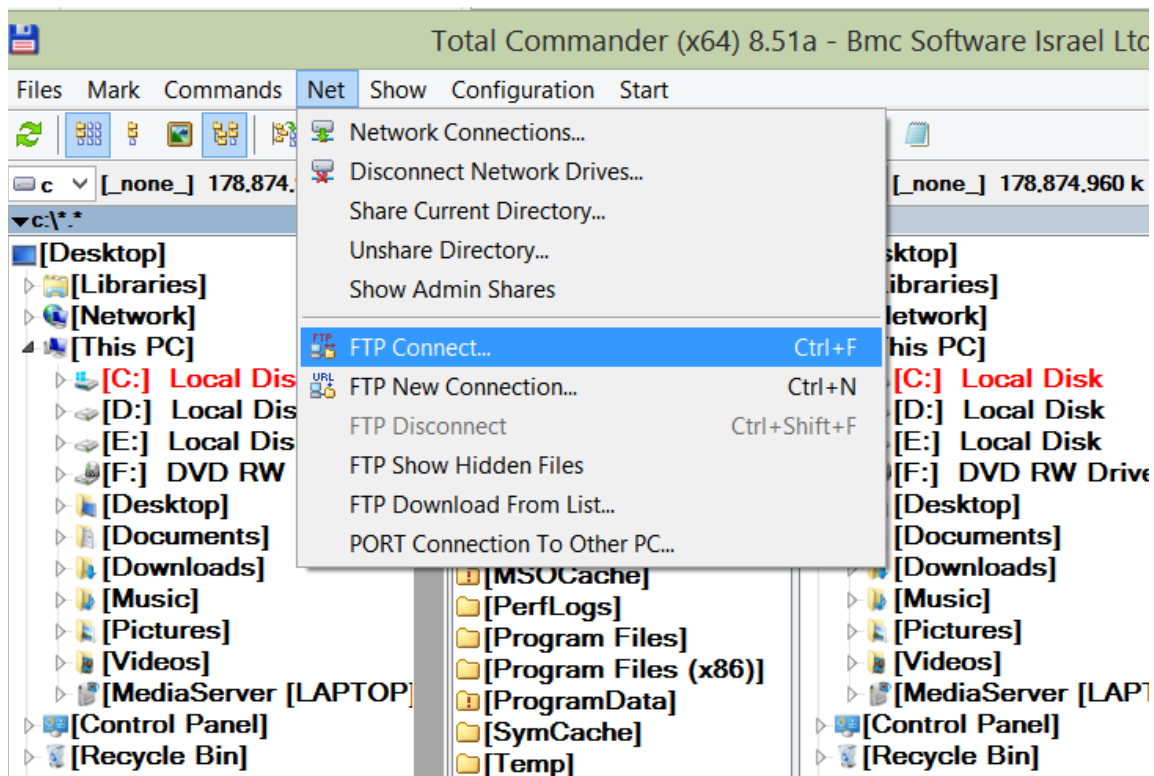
Total Commander (x64) 8.51a - Bmc Software Israel Ltc

Files Mark Commands Net Show Configuration Start

c [_none_] 178.874.

[_none_] 178.874.960 k

c:\*.*

[Desktop]
[Libraries]
[Network]
[This PC]
[C:] Local Dis
[D:] Local Dis
[E:] Local Dis
[F:] DVD RW
[Desktop]
[Documents]
[Downloads]
[Music]
[Pictures]
[Videos]
[MediaServer [LAPTOP]
[Control Panel]
[Recycle Bin]

Network Connections...
Disconnect Network Drives...
Share Current Directory...
Unshare Directory...
Show Admin Shares
FTP Connect... Ctrl+F
FTP New Connection... Ctrl+N
FTP Disconnect Ctrl+Shift+F
FTP Show Hidden Files
FTP Download From List...
PORT Connection To Other PC...

[MSOCache]
[PerfLogs]
[Program Files]
[Program Files (x86)]
[ProgramData]
[SymCache]
[Temp]

sktop]
ibraries]
letwork]
his PC]
[C:] Local Disk
[D:] Local Disk
[E:] Local Disk
[F:] DVD RW Drive
[Desktop]
[Documents]
[Downloads]
[Music]
[Pictures]
[Videos]
[MediaServer [LAPT
[Control Panel]
[Recycle Bin]